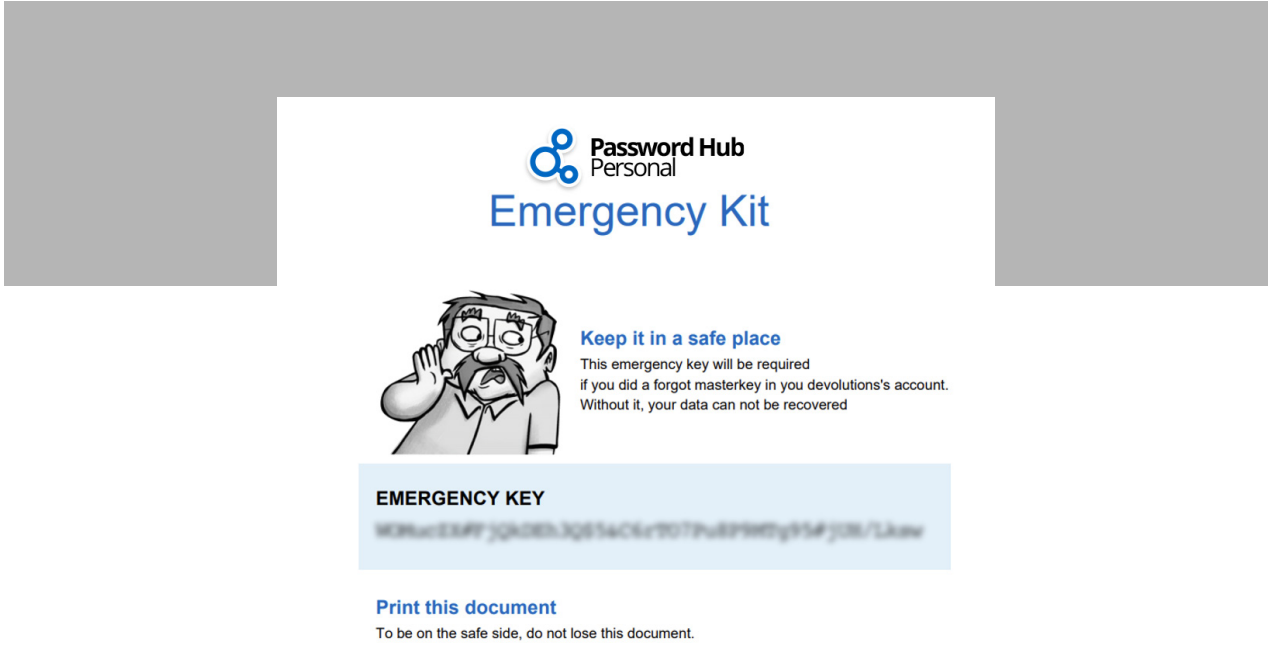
Password Hub
Personal

Emergency Kit

Keep it in a safe place

This emergency key will be required if you did a forgot masterkey in you devolutions's account. Without it, your data can not be recovered

EMERGENCY KEY

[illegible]

Print this document

To be on the safe side, do not lose this document.